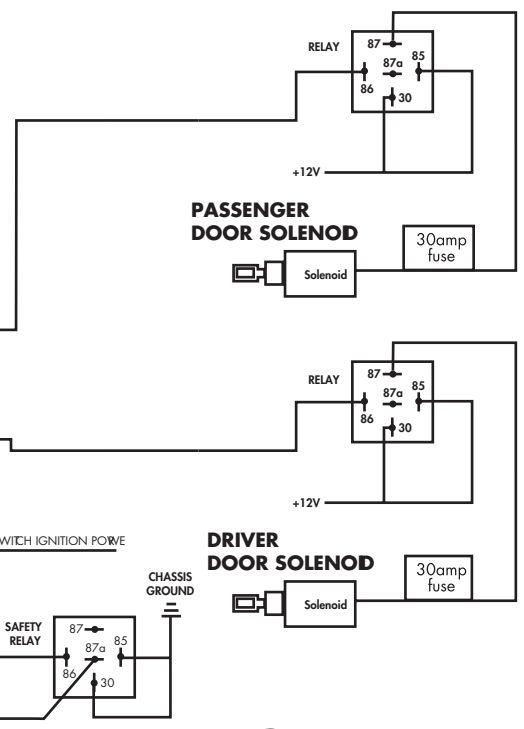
RELAY
87
87a
85
86
30
+12V
PASSENGER
DOOR SOLENOD
30amp
fuse
Solenoid

RELAY
87
87a
85
86
30
+12V
WITCH IGNITION POWE
DRIVER
DOOR SOLENOD
30amp
fuse
Solenoid
CHASSIS
GROUND
SAFETY
RELAY
87
87a
85
86
30